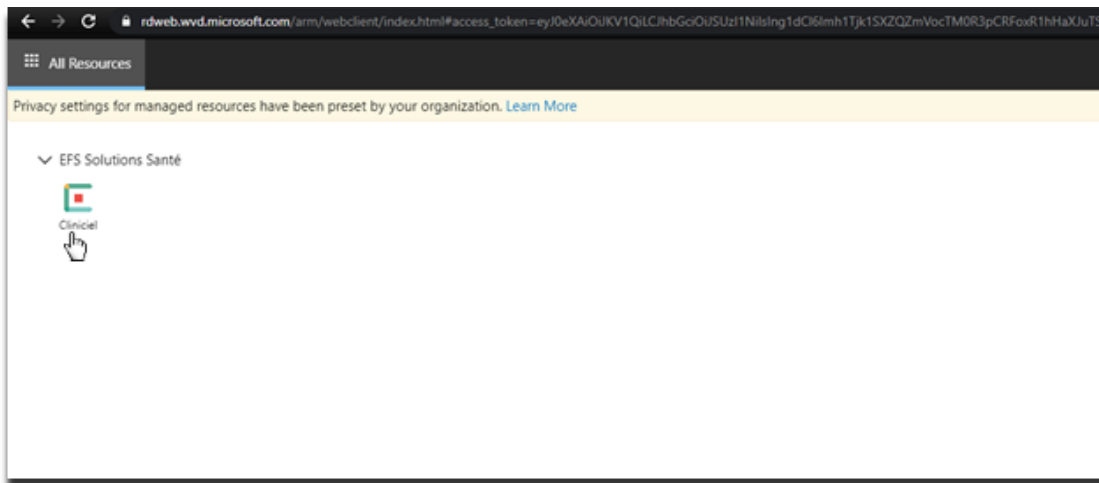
rdweb.wvd.microsoft.com/arm/webclient/index.html#access_token=eyJ0eXAiOiJKV1QiLCJhbGciOiJSUzI1NiIsIng1dCI6Imh1Tjk1SXZQZmVocTM0R3pCRFoxR1hHaXJuT

All Resources

Privacy settings for managed resources have been preset by your organization. Learn More

EFS Solutions Santé

Cliniciel